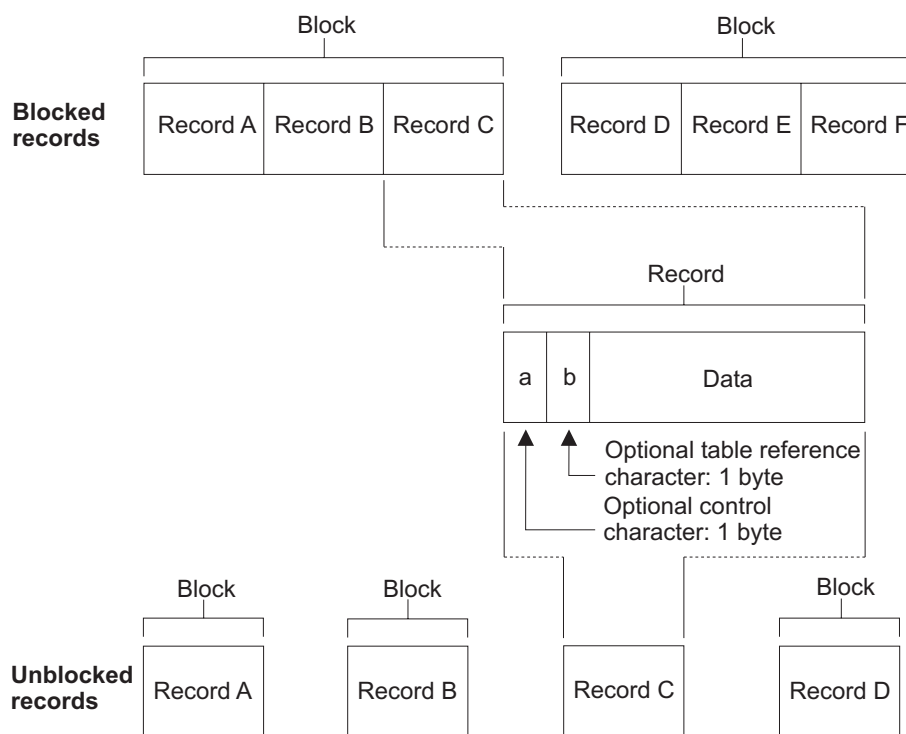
Block

Block

Blocked records

Record A

Record B

Record C

Record D

Record E

Record F

Record

a

b

Data

Optional table reference character: 1 byte

Optional control character: 1 byte

Block

Block

Block

Unblocked records

Record A

Record B

Record C

Record D